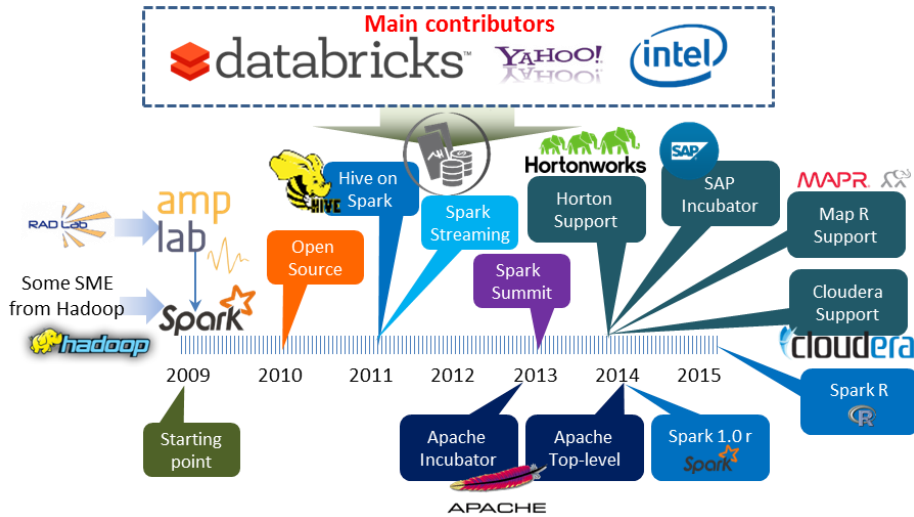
Main contributors

databricks

YAHOO!

intel

RAD Lab

amp lab

Some SME from Hadoop

hadoop

Spark

HIVE

Hive on Spark

Open Source

Spark Streaming

Spark Summit

Hortonworks

Horton Support

SAP

SAP Incubator

MAPR.

Map R Support

Cloudera Support

cloudera

2009

2010

2011

2012

2013

2014

2015

Starting point

Apache Incubator

APACHE

Apache Top-level

Spark 1.0 r

Spark

Spark R

R